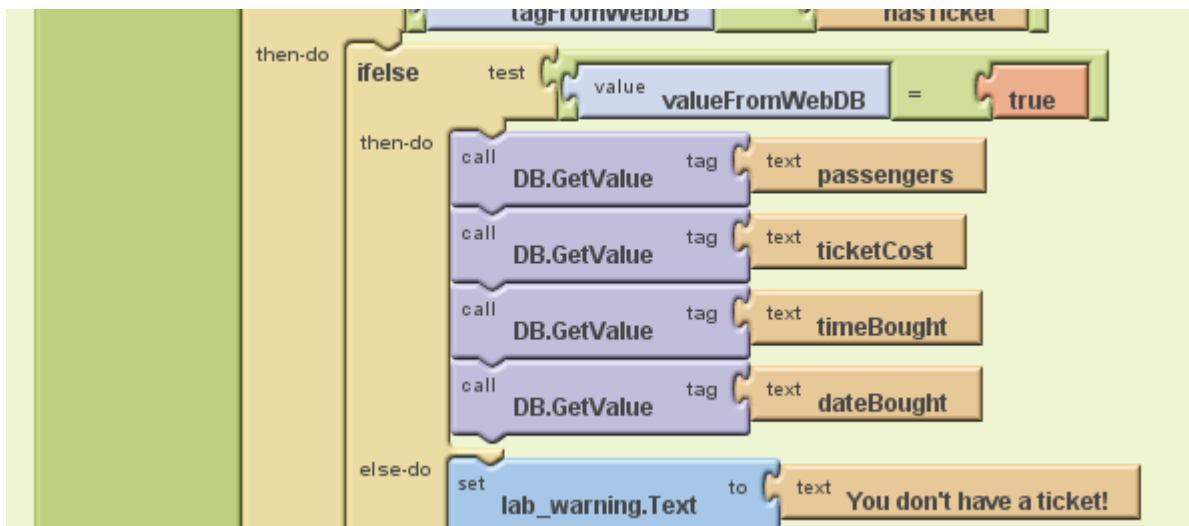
tagFromWebDB

hasTicket

then-do

ifelse

test

value

valueFromWebDB

=

true

then-do

call

DB.GetValue

tag

text

passengers

call

DB.GetValue

tag

text

ticketCost

call

DB.GetValue

tag

text

timeBought

call

DB.GetValue

tag

text

dateBought

else-do

set

lab_warning.Text

to

text

You don't have a ticket!